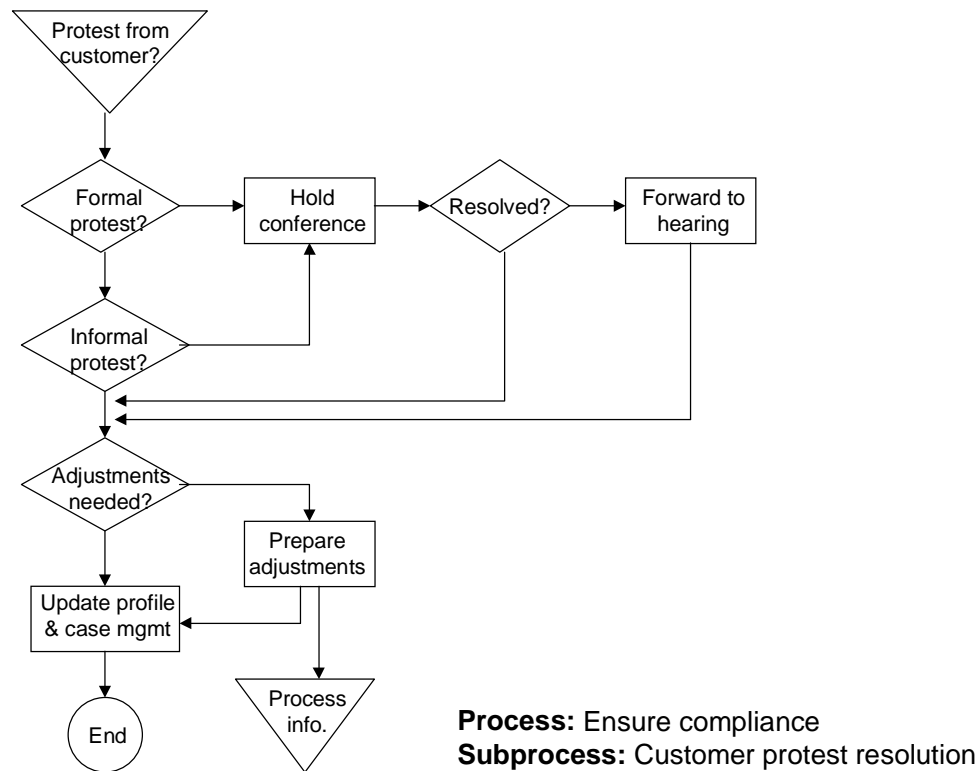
Protest from customer?

Formal protest?

Hold conference

Resolved?

Forward to hearing

Informal protest?

Adjustments needed?

Prepare adjustments

Update profile & case mgmt

End

Process info.

**Process:** Ensure compliance
**Subprocess:** Customer protest resolution